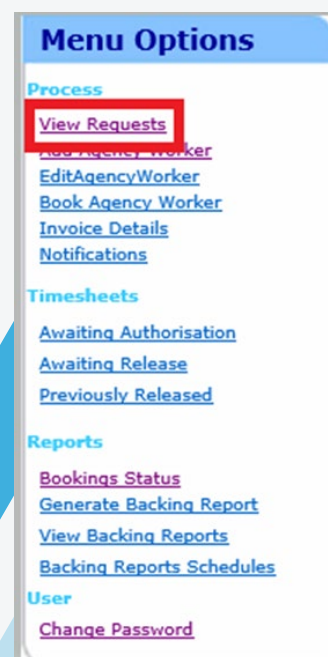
Menu Options

Process

View Requests

Add Agency Worker

EditAgencyWorker

Book Agency Worker

Invoice Details

Notifications

Timesheets

Awaiting Authorisation

Awaiting Release

Previously Released

Reports

Bookings Status

Generate Backing Report

View Backing Reports

Backing Reports Schedules

User

Change Password